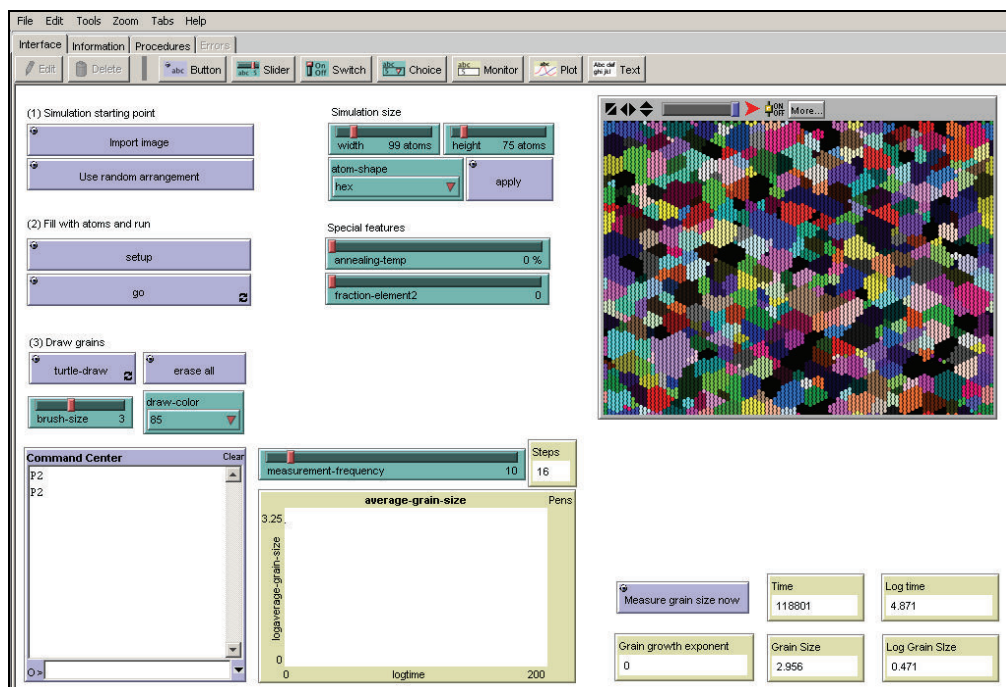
File Edit Tools Zoom Tabs Help

Interface Information Procedures Errors

Edit Delete abc Button Slider Switch Choice Monitor Plot Text

(1) Simulation starting point

Import image

Use random arrangement

Simulation size

width 99 atoms

height 75 atoms

atom-shape

hex

apply

(2) Fill with atoms and run

setup

go

Special features

annealing-temp 0 %

fraction-element2 0

(3) Draw grains

turtle-draw

erase all

brush-size 3

draw-color

85

More...

Command Center

Clear

P2

P2

O>

measurement-frequency 10

Steps

16

average-grain-size

Pens

3.25

logaverage-grain-size

0

0

logtime

200

Measure grain size now

Time

118801

Log time

4.871

Grain growth exponent

0

Grain Size

2.956

Log Grain Slze

0.471